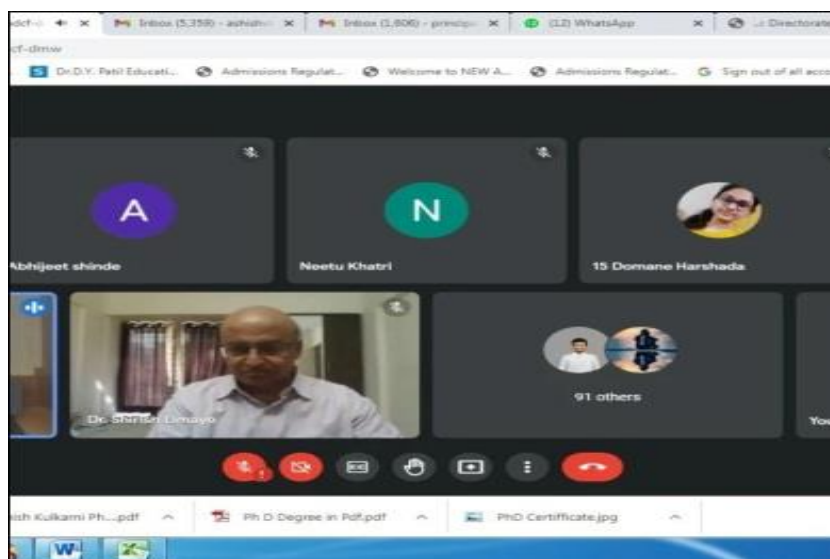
dcf-i ✕ Inbox (5,359) - ashish ✕ Inbox (1,606) - princip ✕ (12) WhatsApp ✕ Directorate

cf-dmw

Dr.D.Y. Patil Educati... Admissions Regulat... Welcome to NEW A... Admissions Regulat... Sign out of all acco

A

Abhijeet shinde

N

Neetu Khatri

15 Domane Harshada

Dr. Shirish Limaye

91 others

You

ish Kulkarni Ph....pdf

Ph D Degree in Pdf.pdf

PhD Certificate.jpg